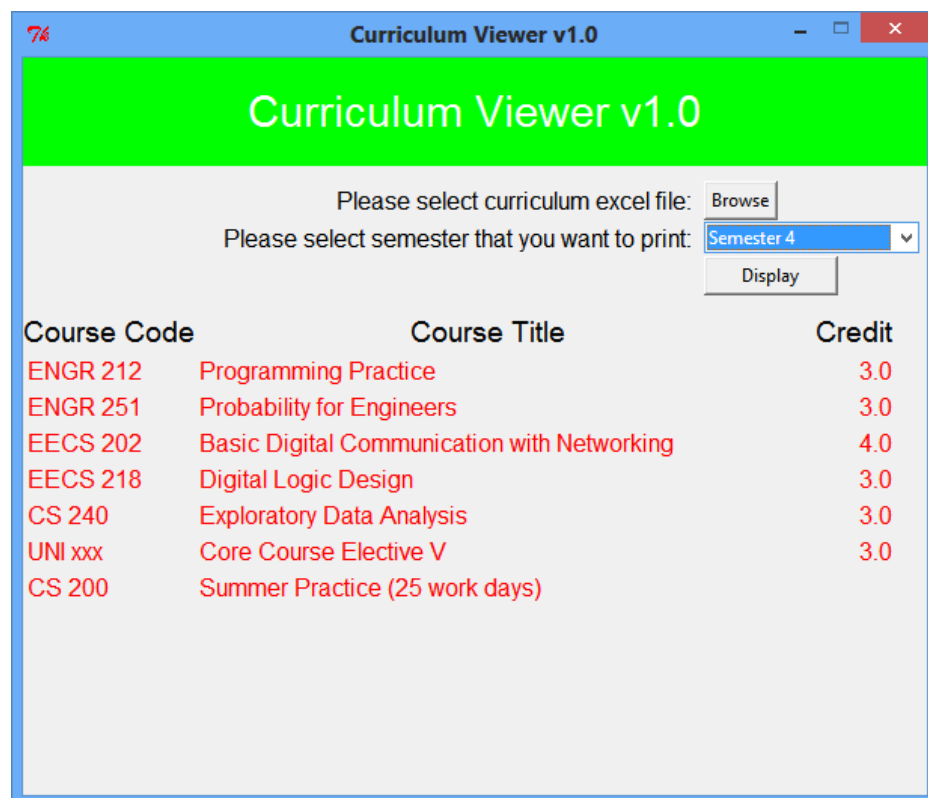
Curriculum Viewer v1.0

Curriculum Viewer v1.0

Please select curriculum excel file: Browse

Please select semester that you want to print: Semester 4

Display

| Course Code | Course Title | Credit |
|---|---|---|
| ENGR 212 | Programming Practice | 3.0 |
| ENGR 251 | Probability for Engineers | 3.0 |
| EECS 202 | Basic Digital Communication with Networking | 4.0 |
| EECS 218 | Digital Logic Design | 3.0 |
| CS 240 | Exploratory Data Analysis | 3.0 |
| UNI xxx | Core Course Elective V | 3.0 |
| CS 200 | Summer Practice (25 work days) | |